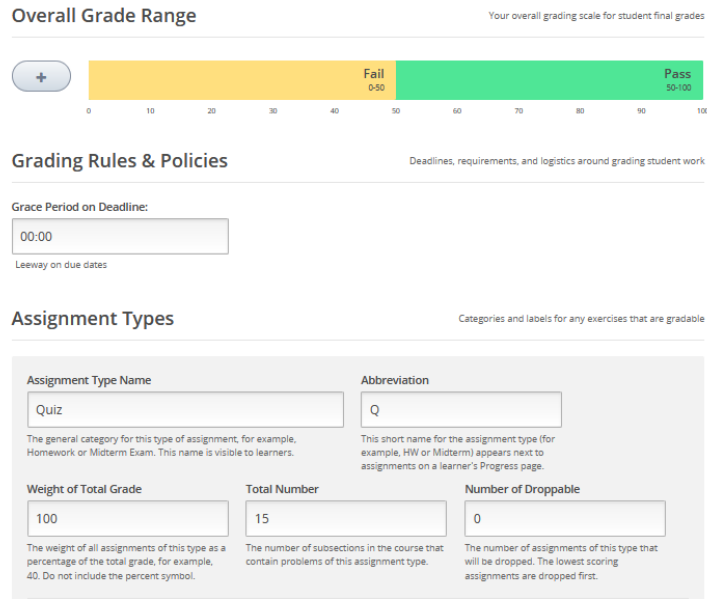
Overall Grade Range

Your overall grading scale for student final grades

+

Fail
0-50

Pass
50-100

0 10 20 30 40 50 60 70 80 90 100

Grading Rules & Policies

Deadlines, requirements, and logistics around grading student work

Grace Period on Deadline:

00:00

Leeway on due dates

Assignment Types

Categories and labels for any exercises that are gradable

Assignment Type Name

Quiz

The general category for this type of assignment, for example, Homework or Midterm Exam. This name is visible to learners.

Abbreviation

Q

This short name for the assignment type (for example, HW or Midterm) appears next to assignments on a learner's Progress page.

Weight of Total Grade

100

The weight of all assignments of this type as a percentage of the total grade, for example, 40. Do not include the percent symbol.

Total Number

15

The number of subsections in the course that contain problems of this assignment type.

Number of Droppable

0

The number of assignments of this type that will be dropped. The lowest scoring assignments are dropped first.